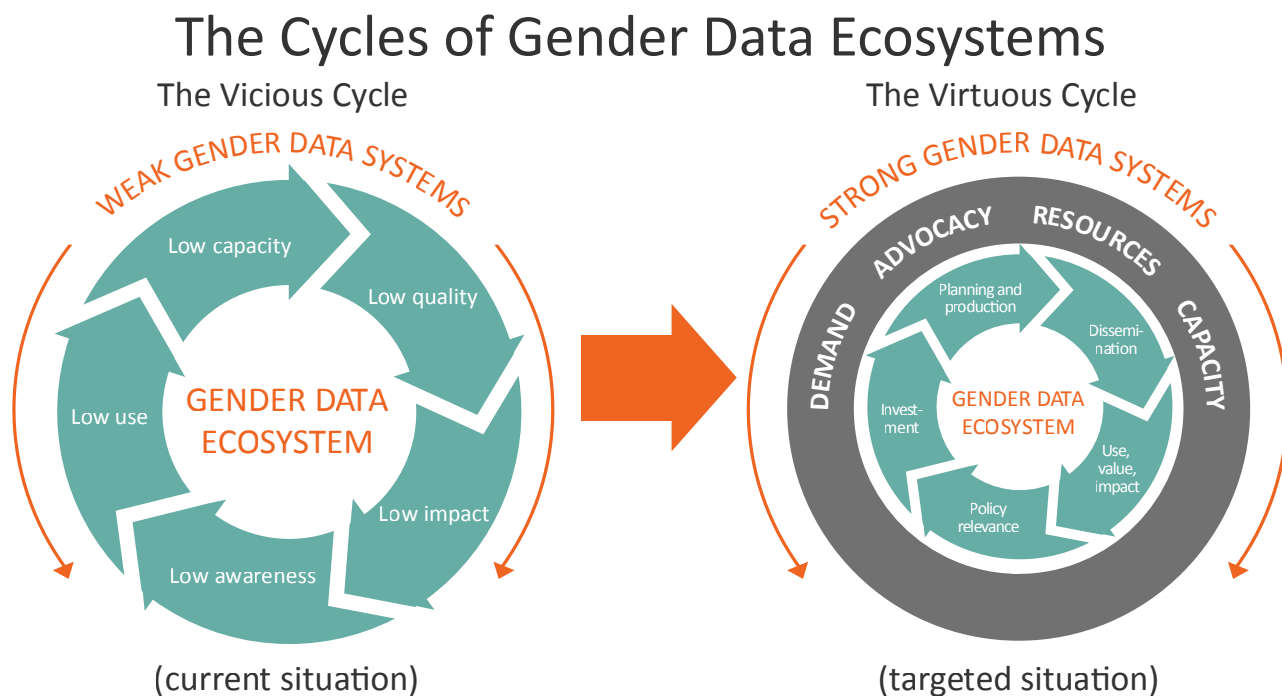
The Cycles of Gender Data Ecosystems

The Vicious Cycle

WEAK GENDER DATA SYSTEMS

Low capacity

Low quality

Low use

GENDER DATA ECOSYSTEM

Low impact

Low awareness

(current situation)

The Virtuous Cycle

STRONG GENDER DATA SYSTEMS

ADVOCACY

RESOURCES

DEMAND

CAPACITY

Planning and production

Dissemination

Investment

GENDER DATA ECOSYSTEM

Use, value, impact

Policy relevance

(targeted situation)